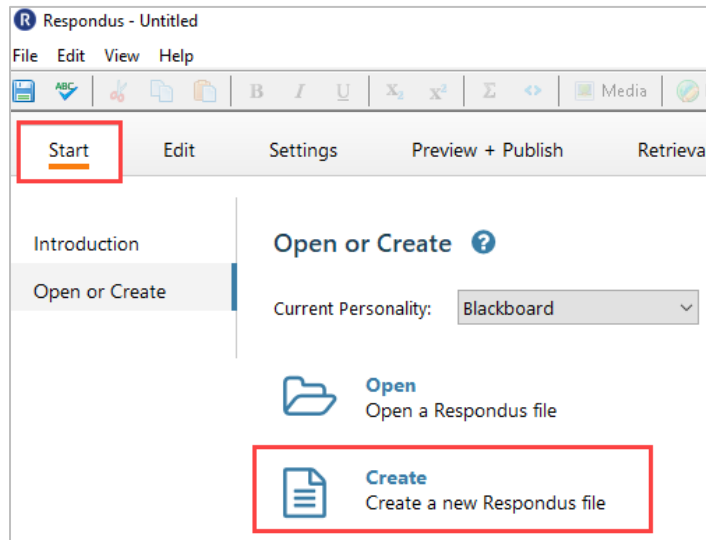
Respondus - Untitled

File Edit View Help

ABC B I U $X_2$ $X^2$ Σ <> Media

Start Edit Settings Preview + Publish Retrieva

Introduction

Open or Create

Open or Create

Current Personality: Blackboard

Open
Open a Respondus file

Create
Create a new Respondus file